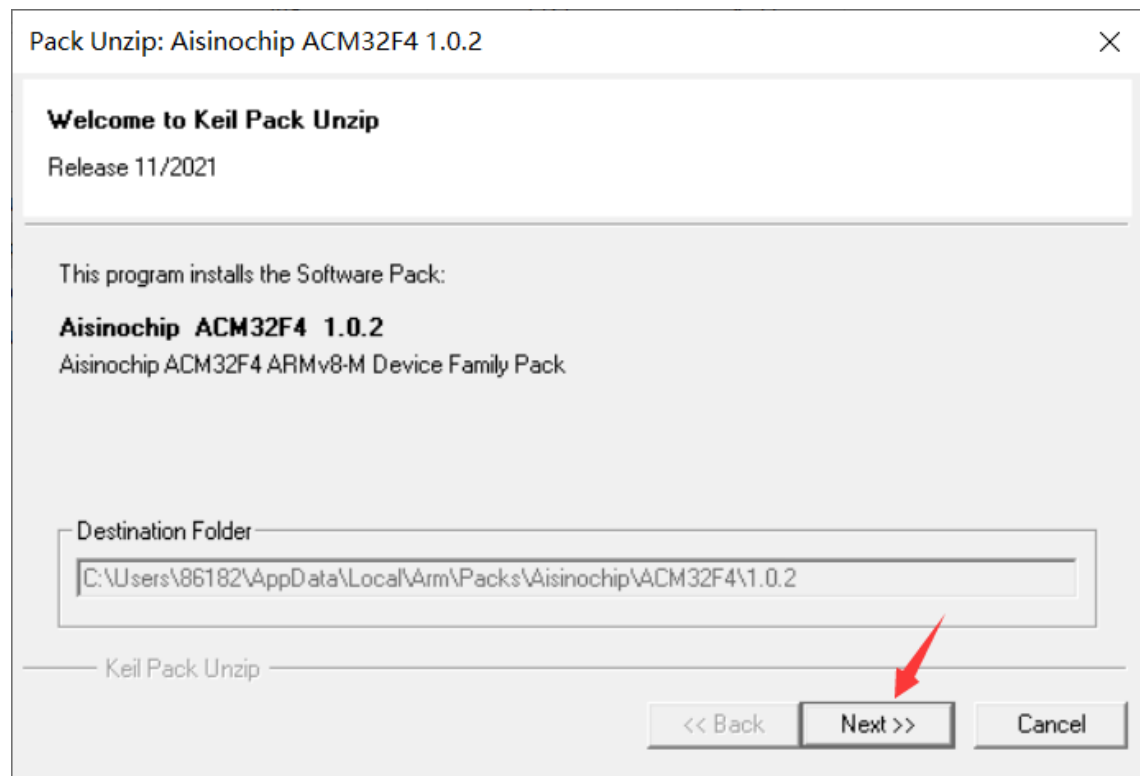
Pack Unzip: Aisinochip ACM32F4 1.0.2

Welcome to Keil Pack Unzip

Release 11/2021

This program installs the Software Pack:

Aisinochip ACM32F4 1.0.2
Aisinochip ACM32F4 ARMv8-M Device Family Pack

Destination Folder

C:\Users\86182\AppData\Local\Arm\Packs\Aisinochip\ACM32F4\1.0.2

Keil Pack Unzip

<< Back

Next >>

Cancel